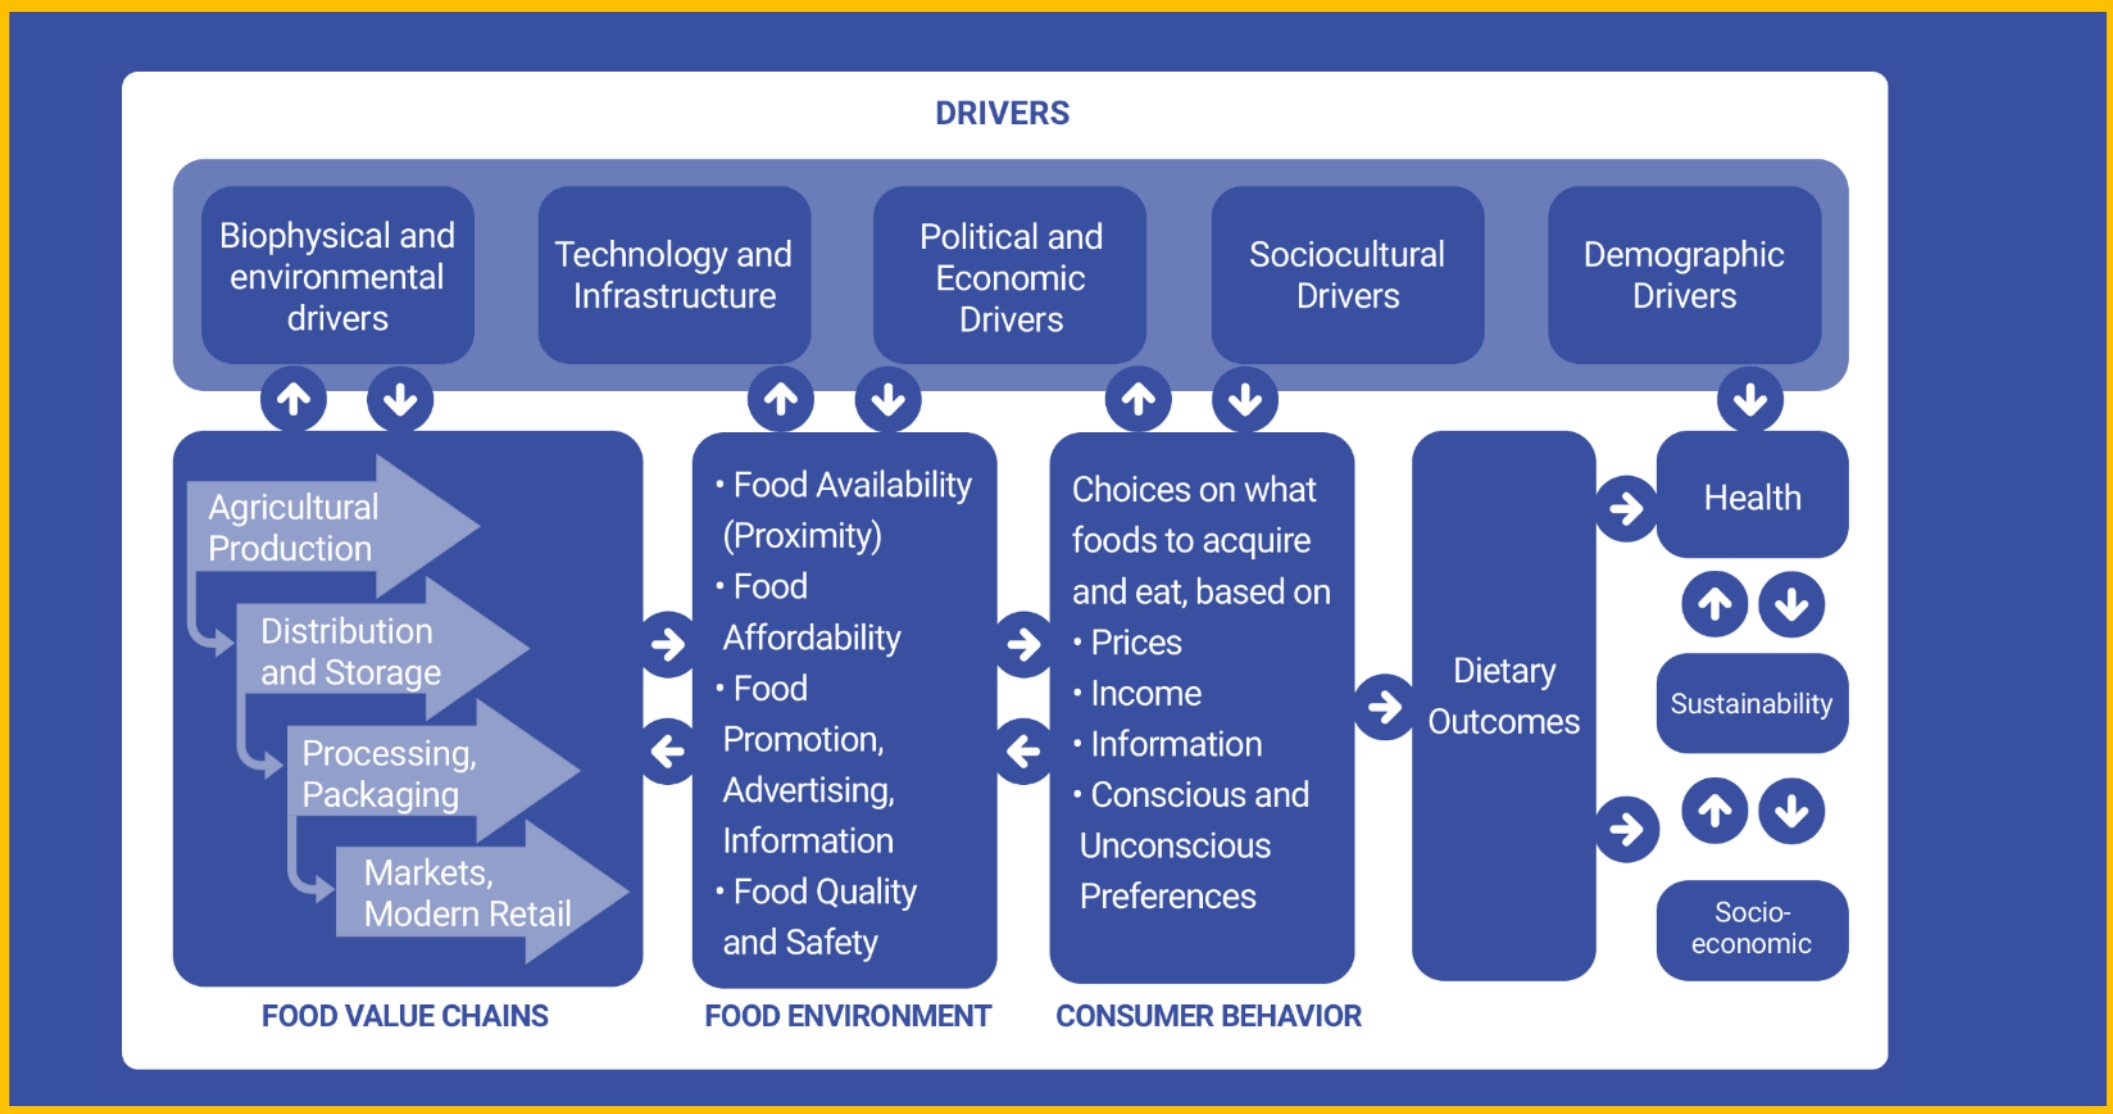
DRIVERS

Biophysical and environmental drivers

Technology and Infrastructure

Political and Economic Drivers

Sociocultural Drivers

Demographic Drivers

Agricultural Production

Distribution and Storage

Processing, Packaging

Markets, Modern Retail

FOOD VALUE CHAINS

• Food Availability (Proximity)
• Food Affordability
• Food Promotion, Advertising, Information
• Food Quality and Safety

FOOD ENVIRONMENT

Choices on what foods to acquire and eat, based on
• Prices
• Income
• Information
• Conscious and Unconscious Preferences

CONSUMER BEHAVIOR

Dietary Outcomes

Health

Sustainability

Socio-economic